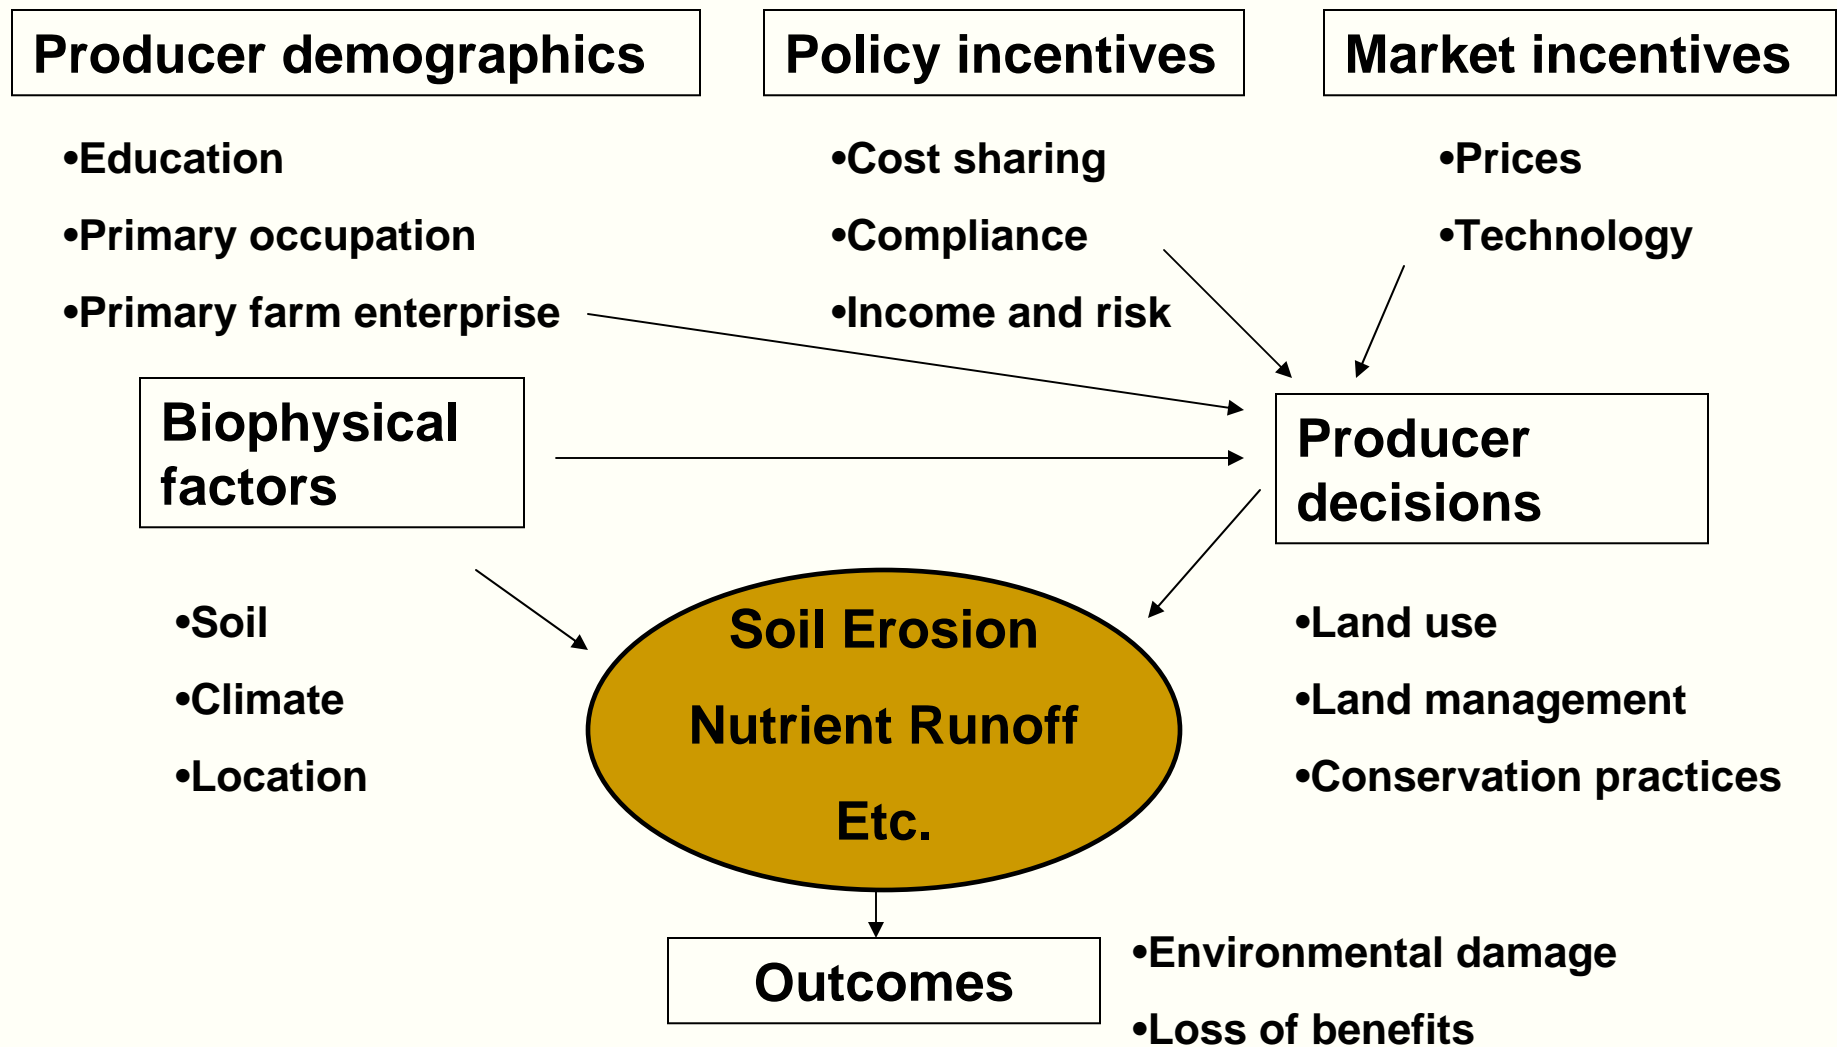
Producer demographics

•Education
•Primary occupation
•Primary farm enterprise

Policy incentives

•Cost sharing
•Compliance
•Income and risk

Market incentives

•Prices
•Technology

Biophysical factors

Producer decisions

•Soil
•Climate
•Location

Soil Erosion
Nutrient Runoff
Etc.

•Land use
•Land management
•Conservation practices

Outcomes

•Environmental damage
•Loss of benefits